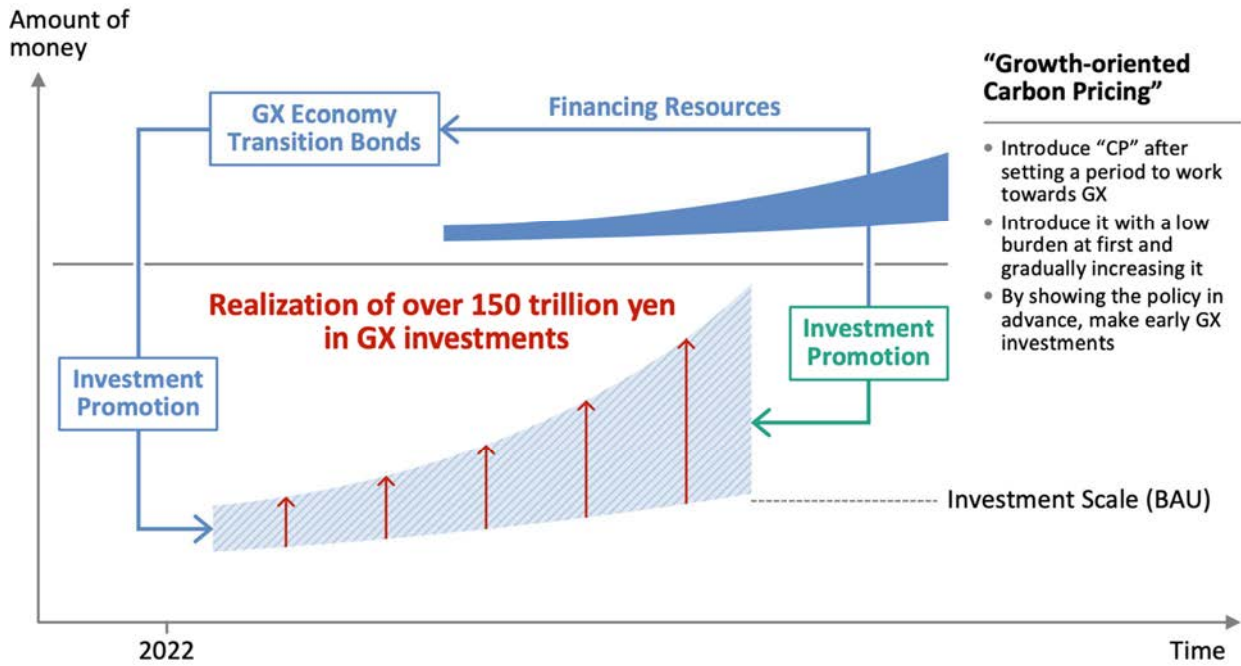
Amount of money

GX Economy Transition Bonds

Financing Resources

"Growth-oriented Carbon Pricing"

• Introduce "CP" after setting a period to work towards GX
• Introduce it with a low burden at first and gradually increasing it
• By showing the policy in advance, make early GX investments

Realization of over 150 trillion yen in GX investments

Investment Promotion

Investment Promotion

Investment Scale (BAU)

2022

Time